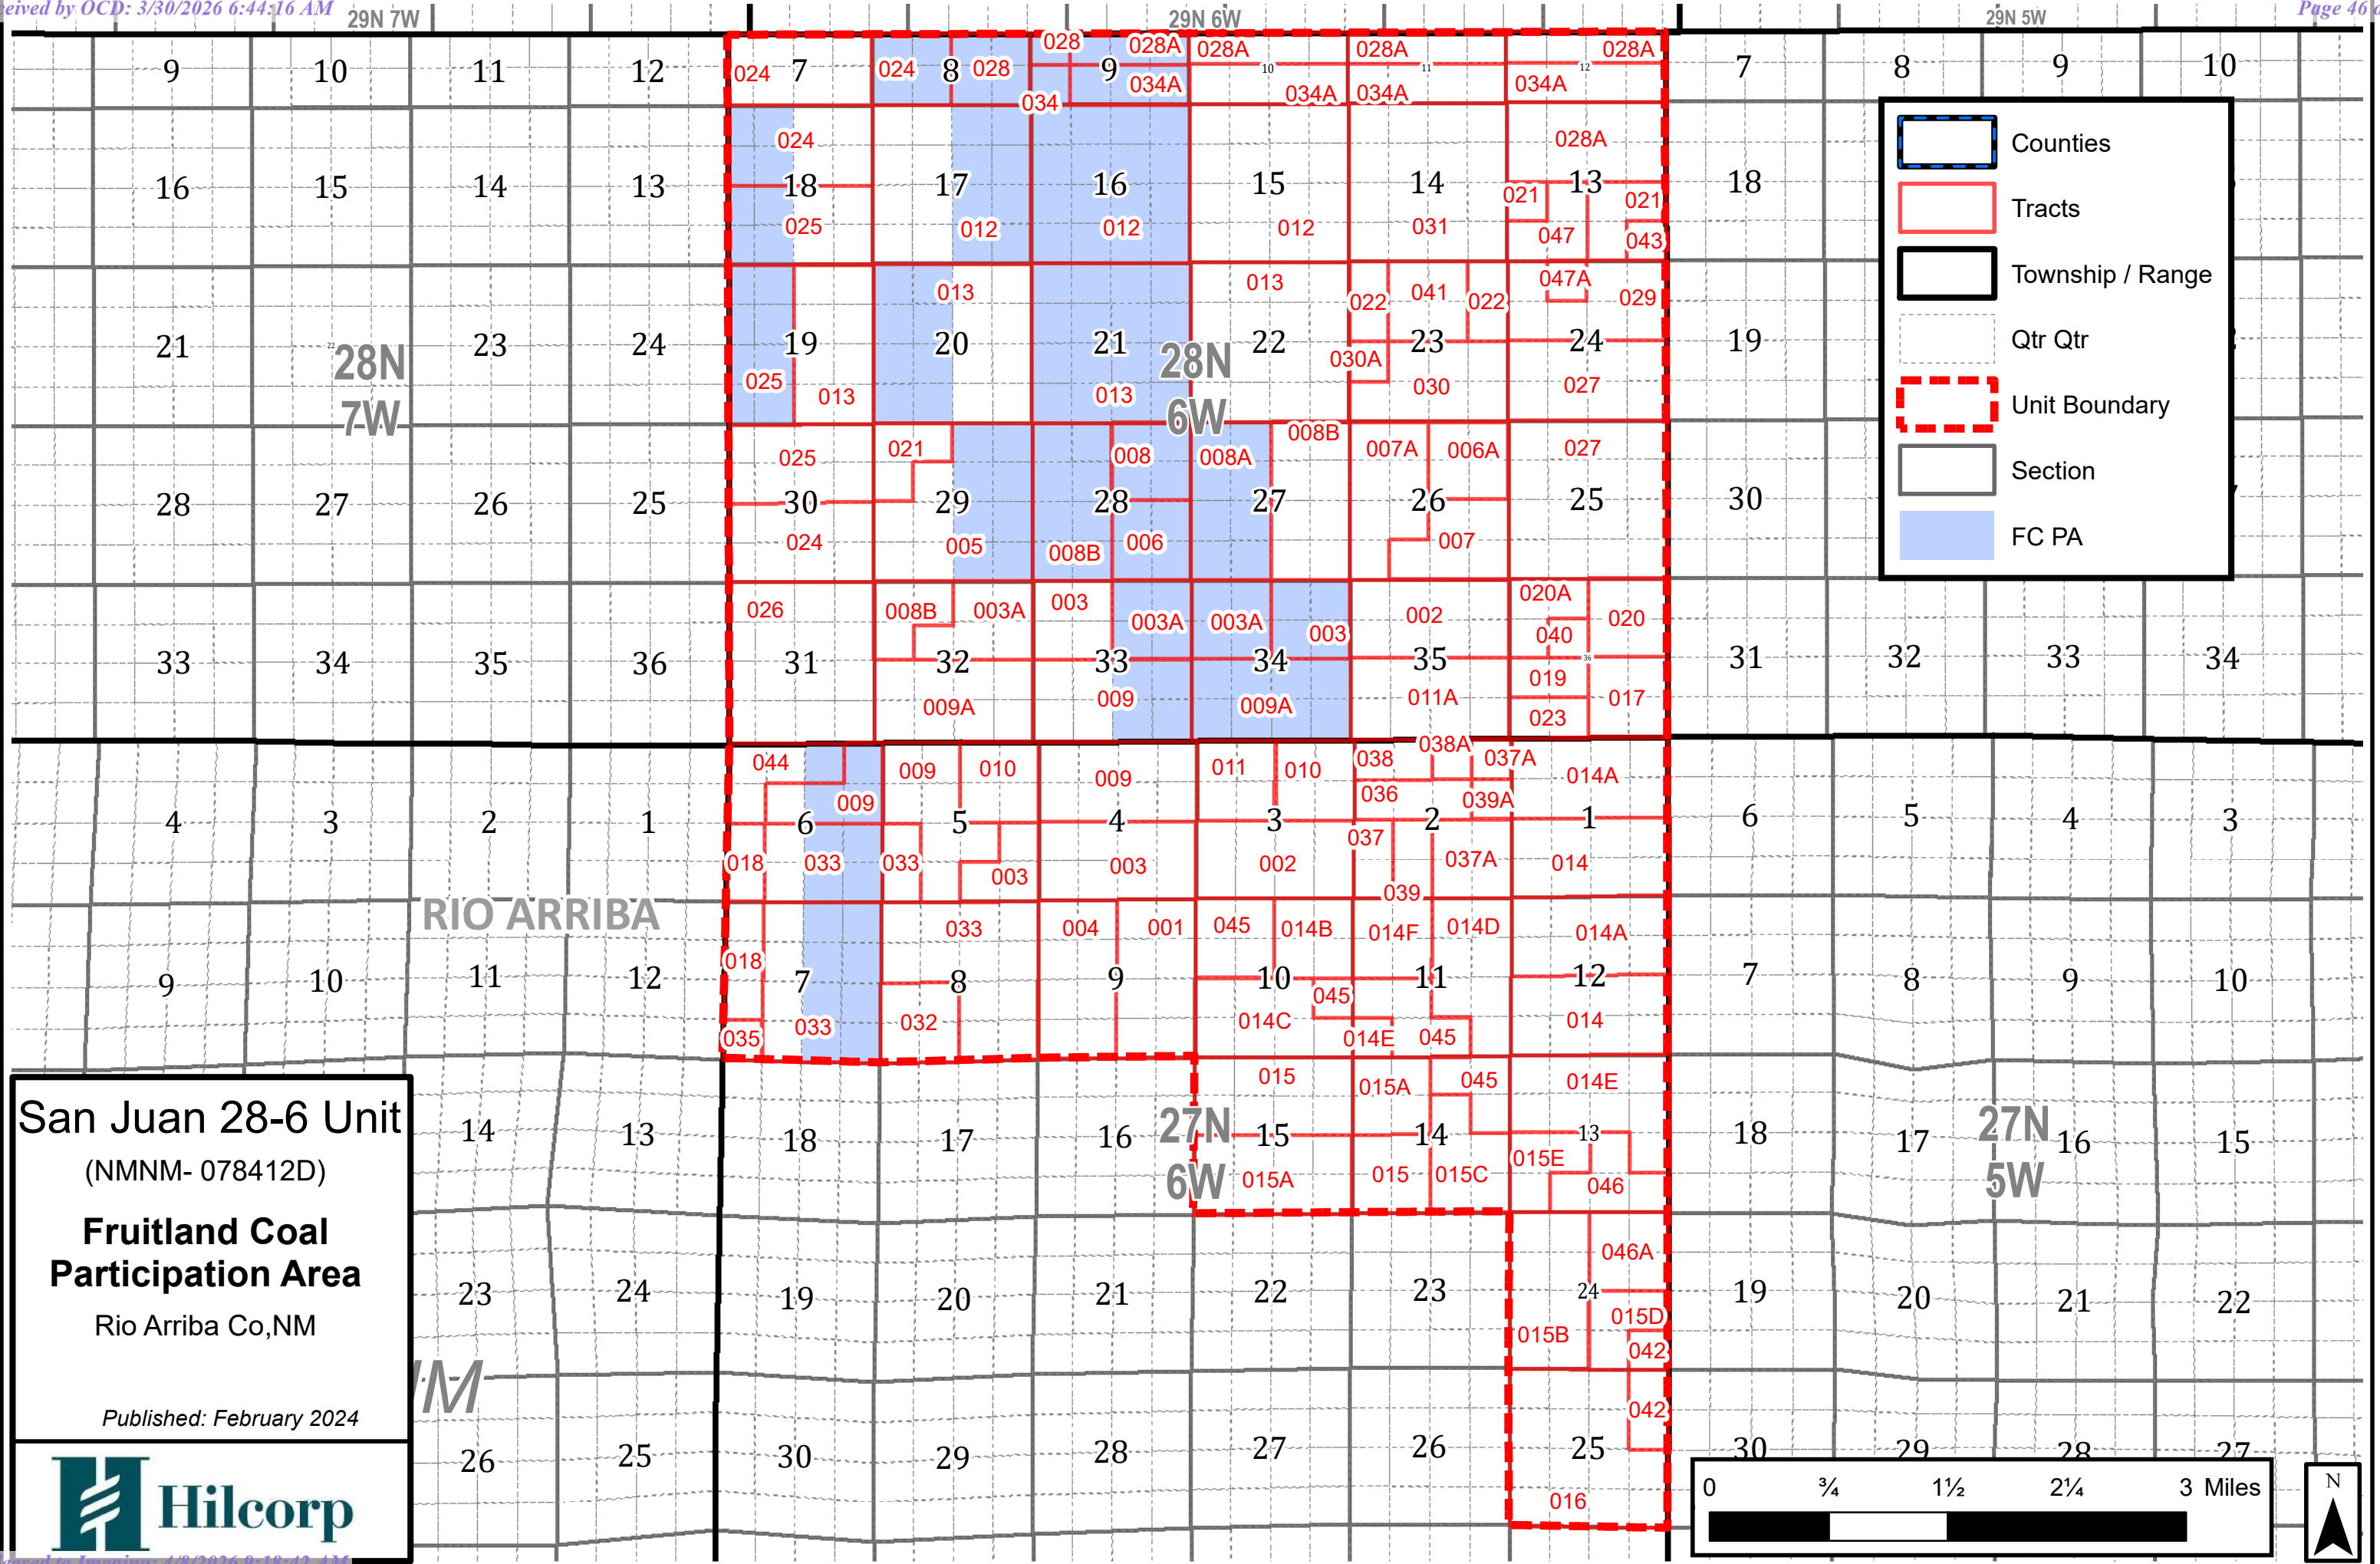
eived by OCD: 3/30/2026 6:44:16 AM
Page 46

29N 7W
29N 6W
29N 5W

Counties
Tracts
Township / Range
Qtr Qtr
Unit Boundary
Section
FC PA

28N 7W
28N 6W
27N 6W
27N 5W

RIO ARRIBA

San Juan 28-6 Unit
(NMNM- 078412D)
Fruitland Coal Participation Area
Rio Arriba Co,NM
Published: February 2024

Hilcorp

0 ¾ 1½ 2¼ 3 Miles
N

9 10 11 12 7 8 9 10 11 12 7 8 9 10
16 15 14 13 18 17 16 15 14 13 18
21 22 23 24 19 20 21 22 23 24 19
28 27 26 25 30 29 28 27 26 25 30
33 34 35 36 31 32 33 34 35 36 31 32 33 34
4 3 2 1 6 5 4 3 2 1 6 5 4 3
9 10 11 12 7 8 9 10 11 12 7 8 9 10
14 13 18 17 16 15 14 13 18 17 16 15
23 24 19 20 21 22 23 24 19 20 21 22
26 25 30 29 28 27 26 25 30 29 28 27

024 024 028 028 028A 028A 028A 028A 034 034A 034A 034A 034A
024 025 012 012 012 031 028A 021 021 047 043
013 041 022 022 047A 029 030A 030 027 025 013 013
025 021 008 008A 008B 007A 006A 027 024 005 008B 006 007
026 008B 003A 003 003A 003A 003 002 020A 040 020 019 017 023 009A 009 009A 011A
044 009 010 009 011 010 038 038A 037A 014A 036 039A 009 018 033 033 003 003 002 037 037A 014 039
033 004 001 045 014B 014F 014D 014A 018 045 014C 014E 045 014 035 033 032
015 015A 045 014E 015A 015 015C 015E 046 046A 015D 015B 042 042 016